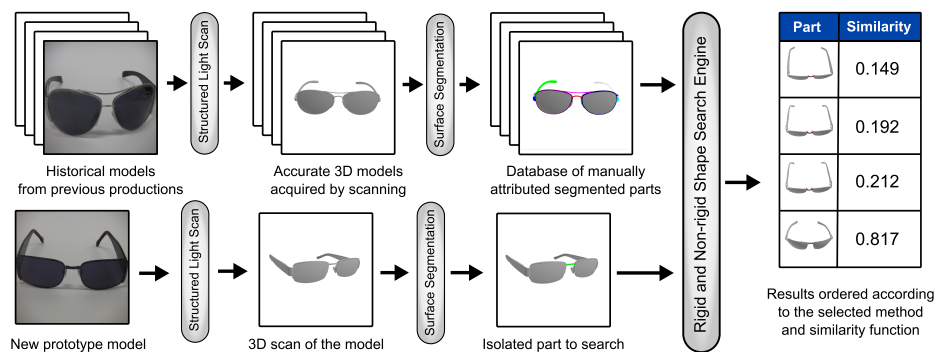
Structured Light Scan

Surface Segmentation

Historical models from previous productions

Accurate 3D models acquired by scanning

Database of manually attributed segmented parts

Structured Light Scan

Surface Segmentation

New prototype model

3D scan of the model

Isolated part to search

Rigid and Non-rigid Shape Search Engine

| Part | Similarity |
|---|---|
| | 0.149 |
| | 0.192 |
| | 0.212 |
| | 0.817 |

Results ordered according to the selected method and similarity function